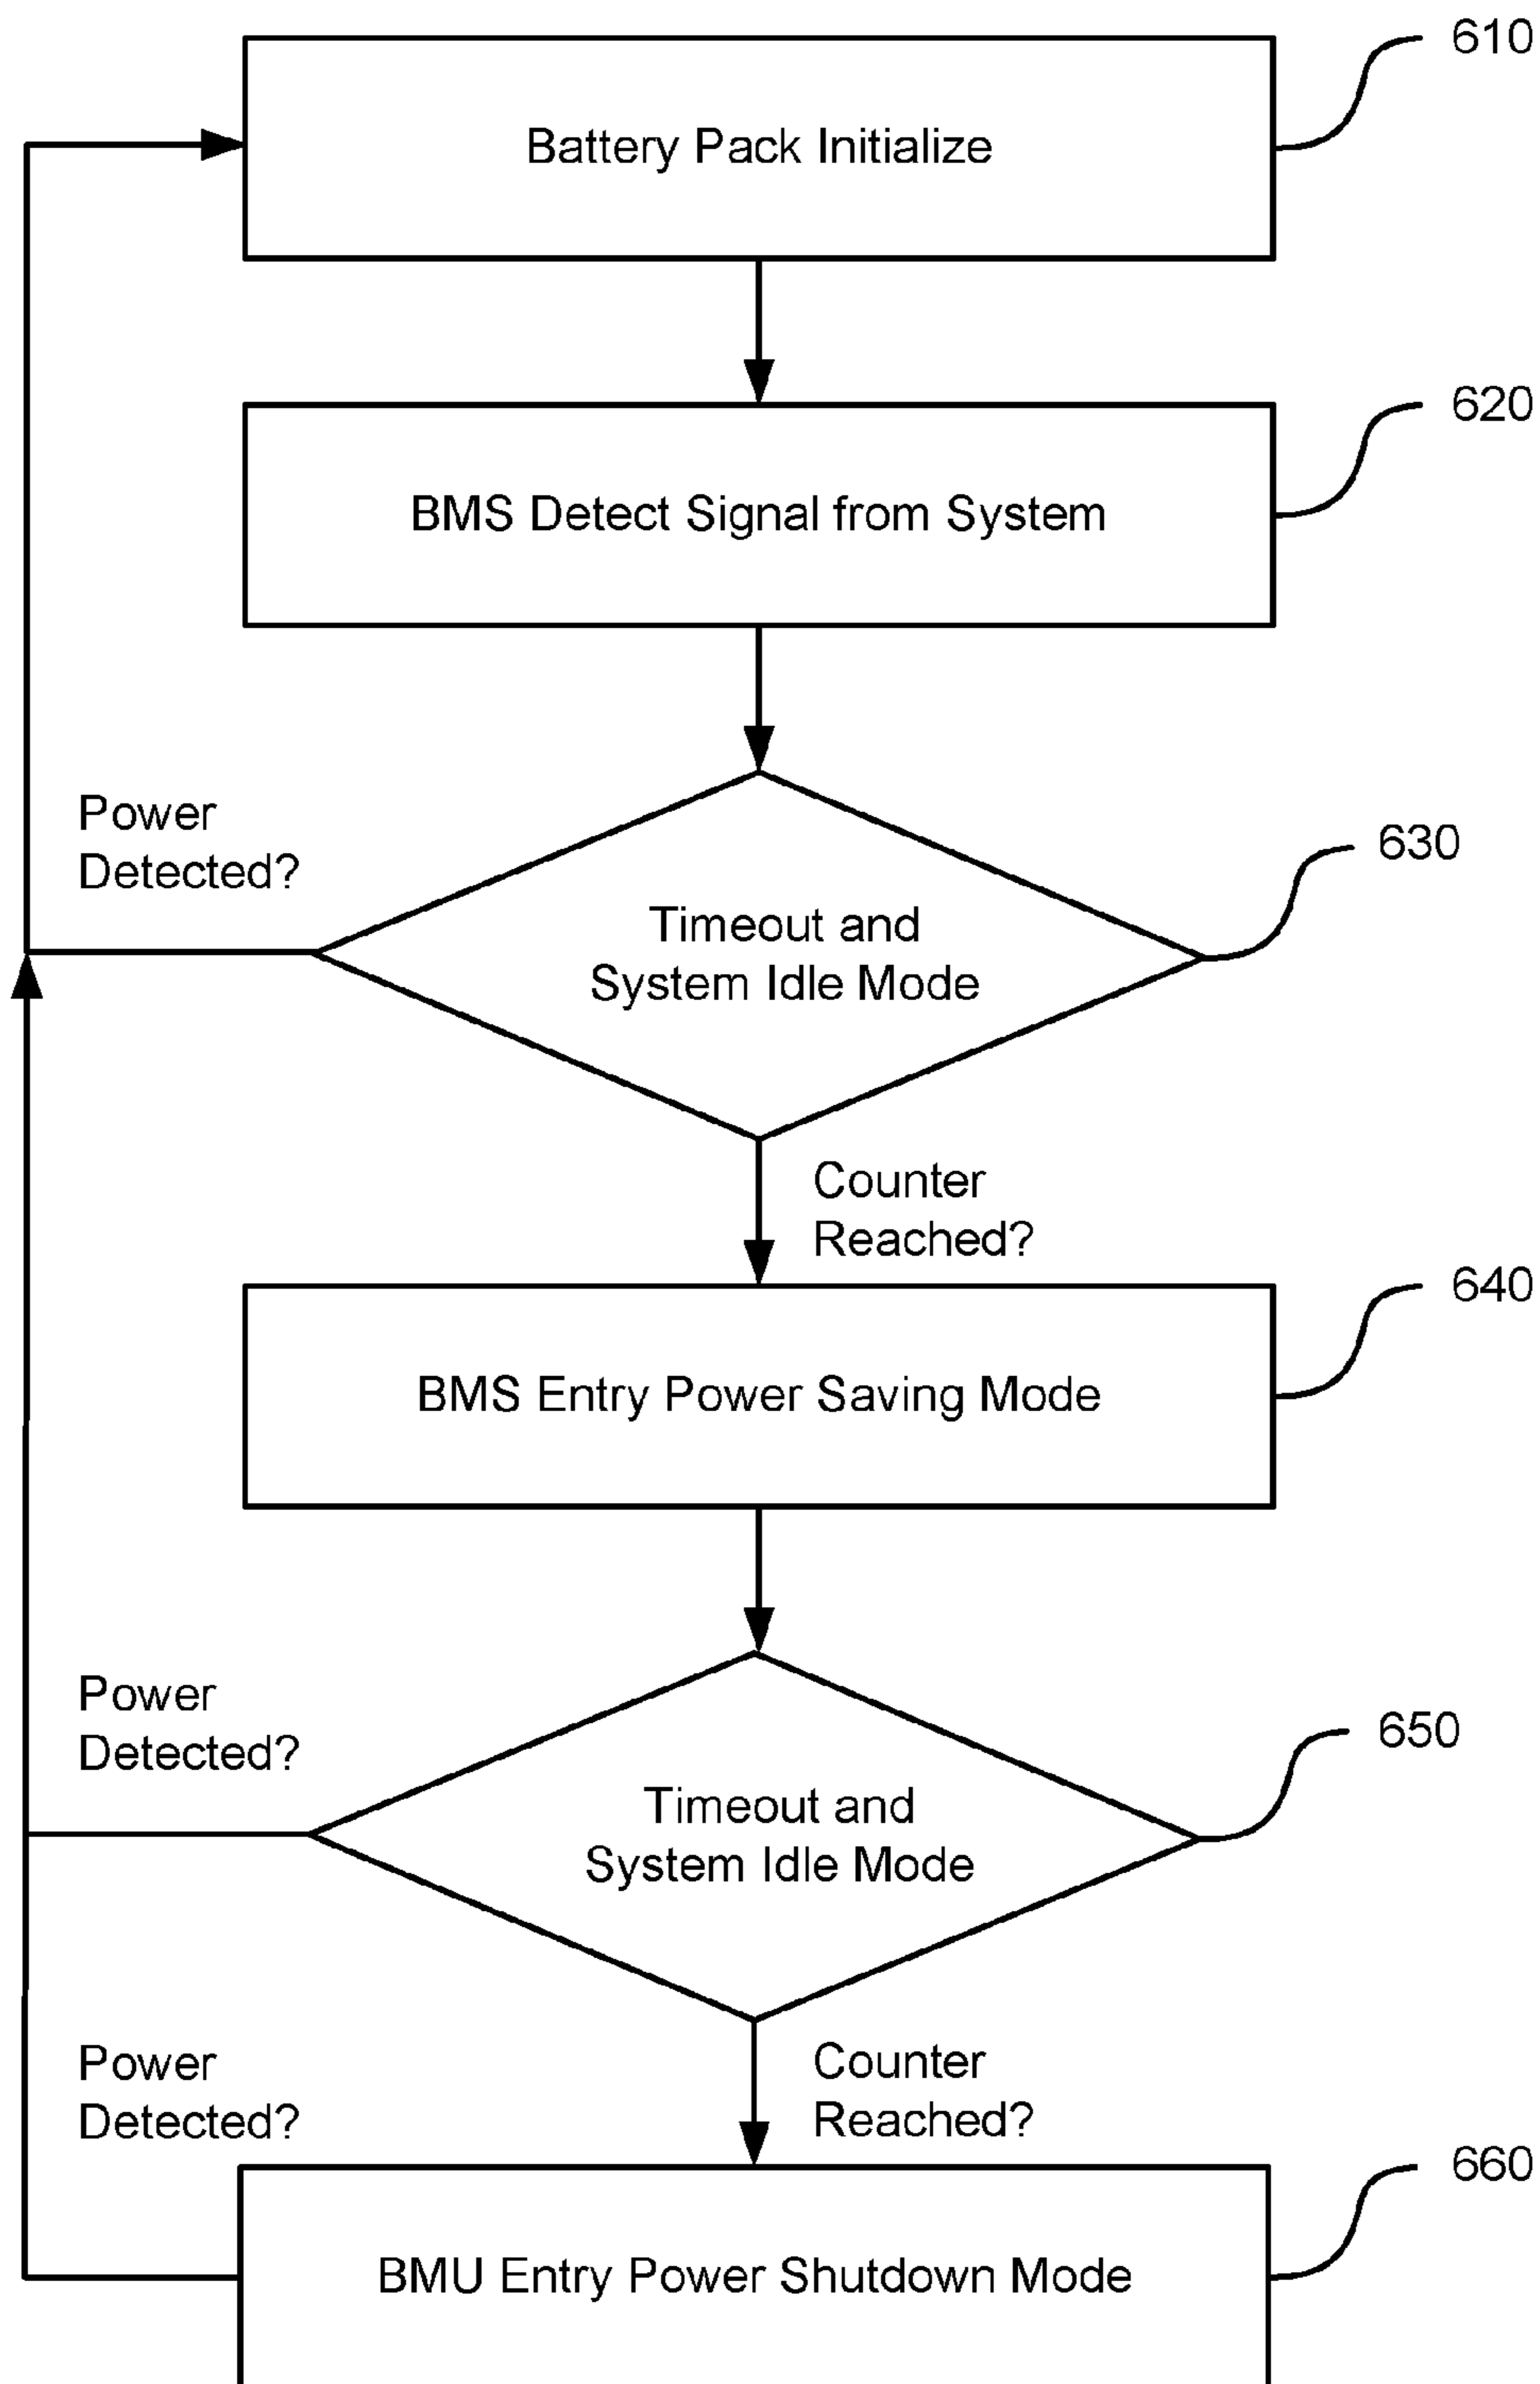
610
Battery Pack Initialize

620
BMS Detect Signal from System

Power Detected?

630
Timeout and System Idle Mode

Counter Reached?

640
BMS Entry Power Saving Mode

Power Detected?

650
Timeout and System Idle Mode

Power Detected?

Counter Reached?

660
BMU Entry Power Shutdown Mode